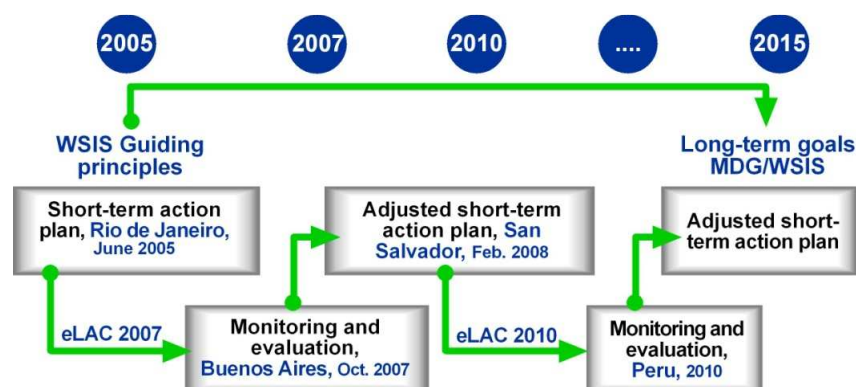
2005

2007

2010

....

2015

WSIS Guiding principles

Long-term goals MDG/WSIS

Short-term action plan, Rio de Janeiro, June 2005

eLAC 2007

Monitoring and evaluation, Buenos Aires, Oct. 2007

Adjusted short-term action plan, San Salvador, Feb. 2008

eLAC 2010

Monitoring and evaluation, Peru, 2010

Adjusted short-term action plan